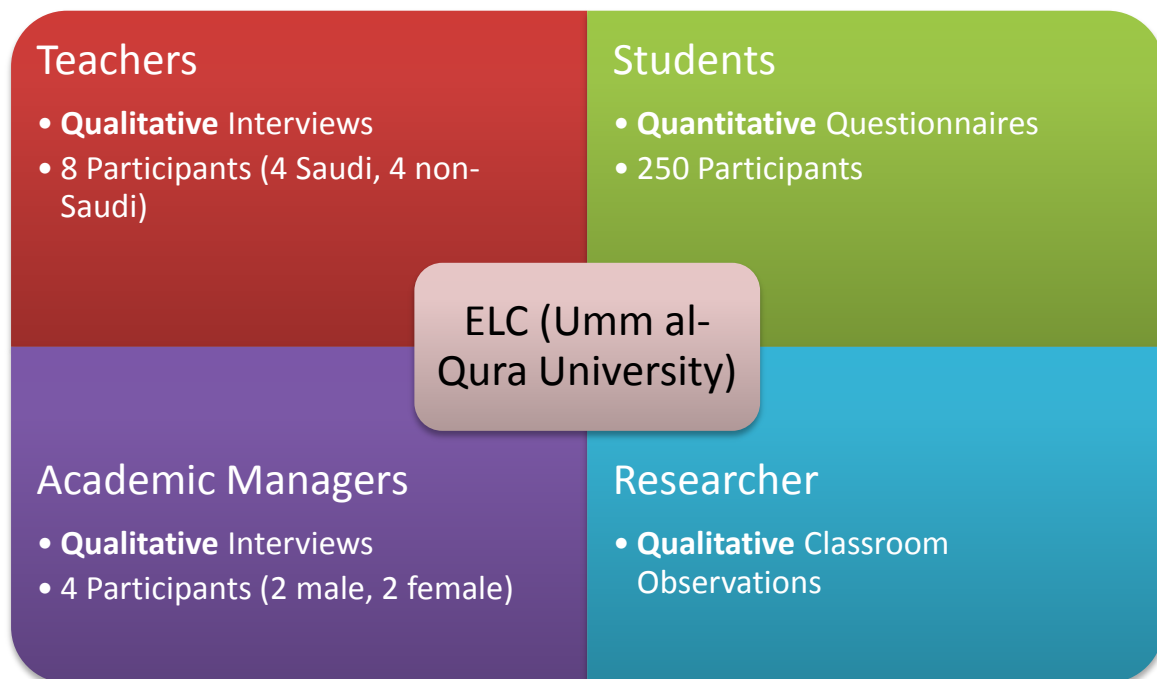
Teachers

• **Qualitative** Interviews
• 8 Participants (4 Saudi, 4 non-Saudi)

Students

• **Quantitative** Questionnaires
• 250 Participants

ELC (Umm al-Qura University)

Academic Managers

• **Qualitative** Interviews
• 4 Participants (2 male, 2 female)

Researcher

• **Qualitative** Classroom Observations